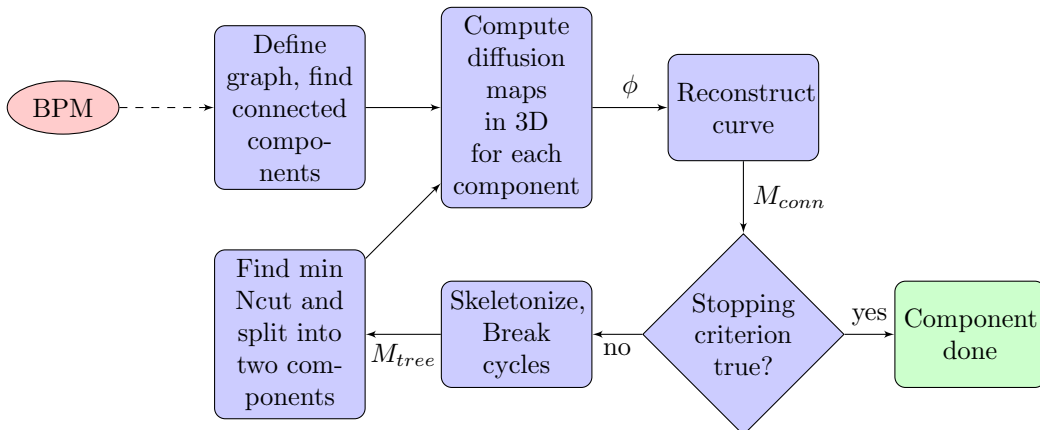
BPM

Define graph, find connected components

Compute diffusion maps in 3D for each component

$\phi$

Reconstruct curve

$M_{conn}$

Stopping criterion true?

yes

Component done

no

Skeletonize, Break cycles

$M_{tree}$

Find min Ncut and split into two components